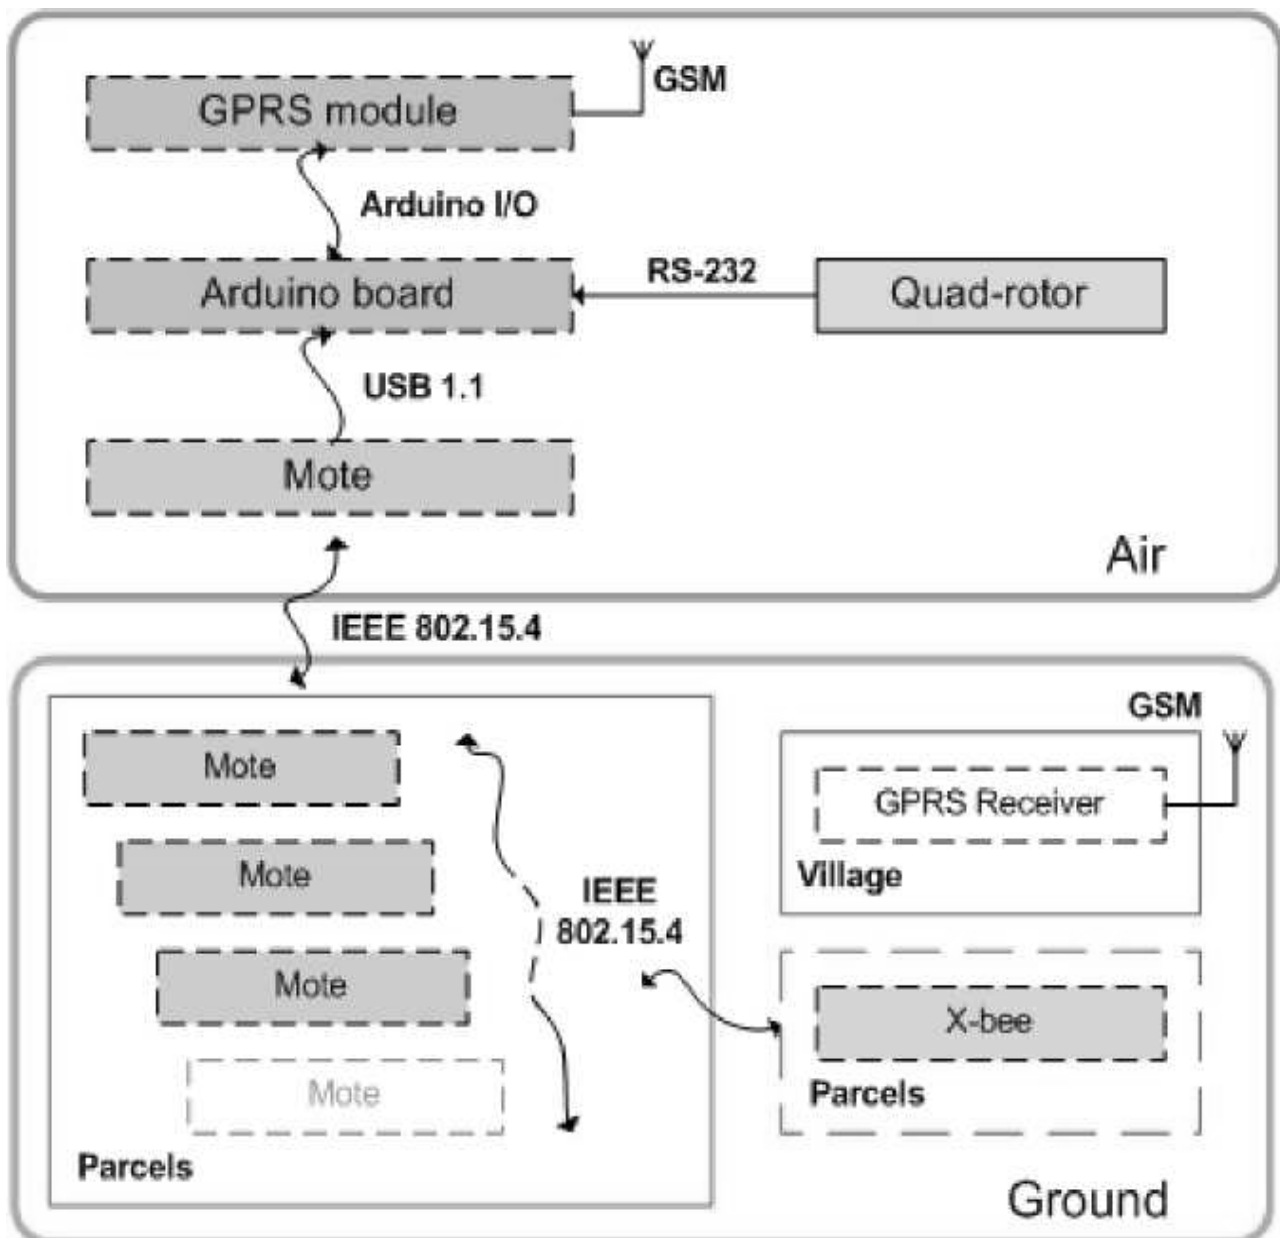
GPRS module

GSM

Arduino I/O

Arduino board

RS-232

Quad-rotor

USB 1.1

Mote

Air

IEEE 802.15.4

GSM

Mote

Mote

Mote

Mote

IEEE 802.15.4

GPRS Receiver

Village

X-bee

Parcels

Parcels

Ground